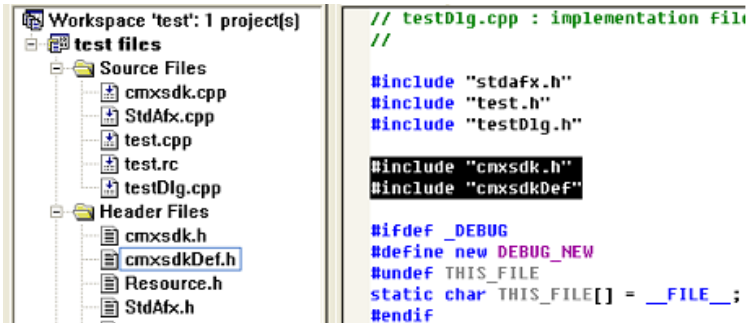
Workspace 'test': 1 project(s)
test files
Source Files
cmxsdk.cpp
StdAfx.cpp
test.cpp
test.rc
testDlg.cpp
Header Files
cmxsdk.h
cmxsdkDef.h
Resource.h
StdAfx.h

// testDlg.cpp : implementation file
//

#include "stdafx.h"
#include "test.h"
#include "testDlg.h"

#include "cmxsdk.h"
#include "cmxsdkDef"

#ifdef _DEBUG
#define new DEBUG_NEW
#undef THIS_FILE
static char THIS_FILE[] = __FILE__;
#endif